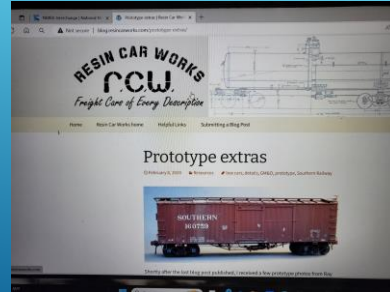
Prototype extras (Resin Car Wo...

Not secure | blog.resincarworks.com/prototype-extras/

RESIN CAR WORKS

R.C.W.

Freight Cars of Every Description

Home

Resin Car Works home

Helpful Links

Submitting a Blog Post

Prototype extras

February 8, 2015

Resources

SOUTHERN

160759

Shortly after the last blog post published, I received a few prototype photos from Ray